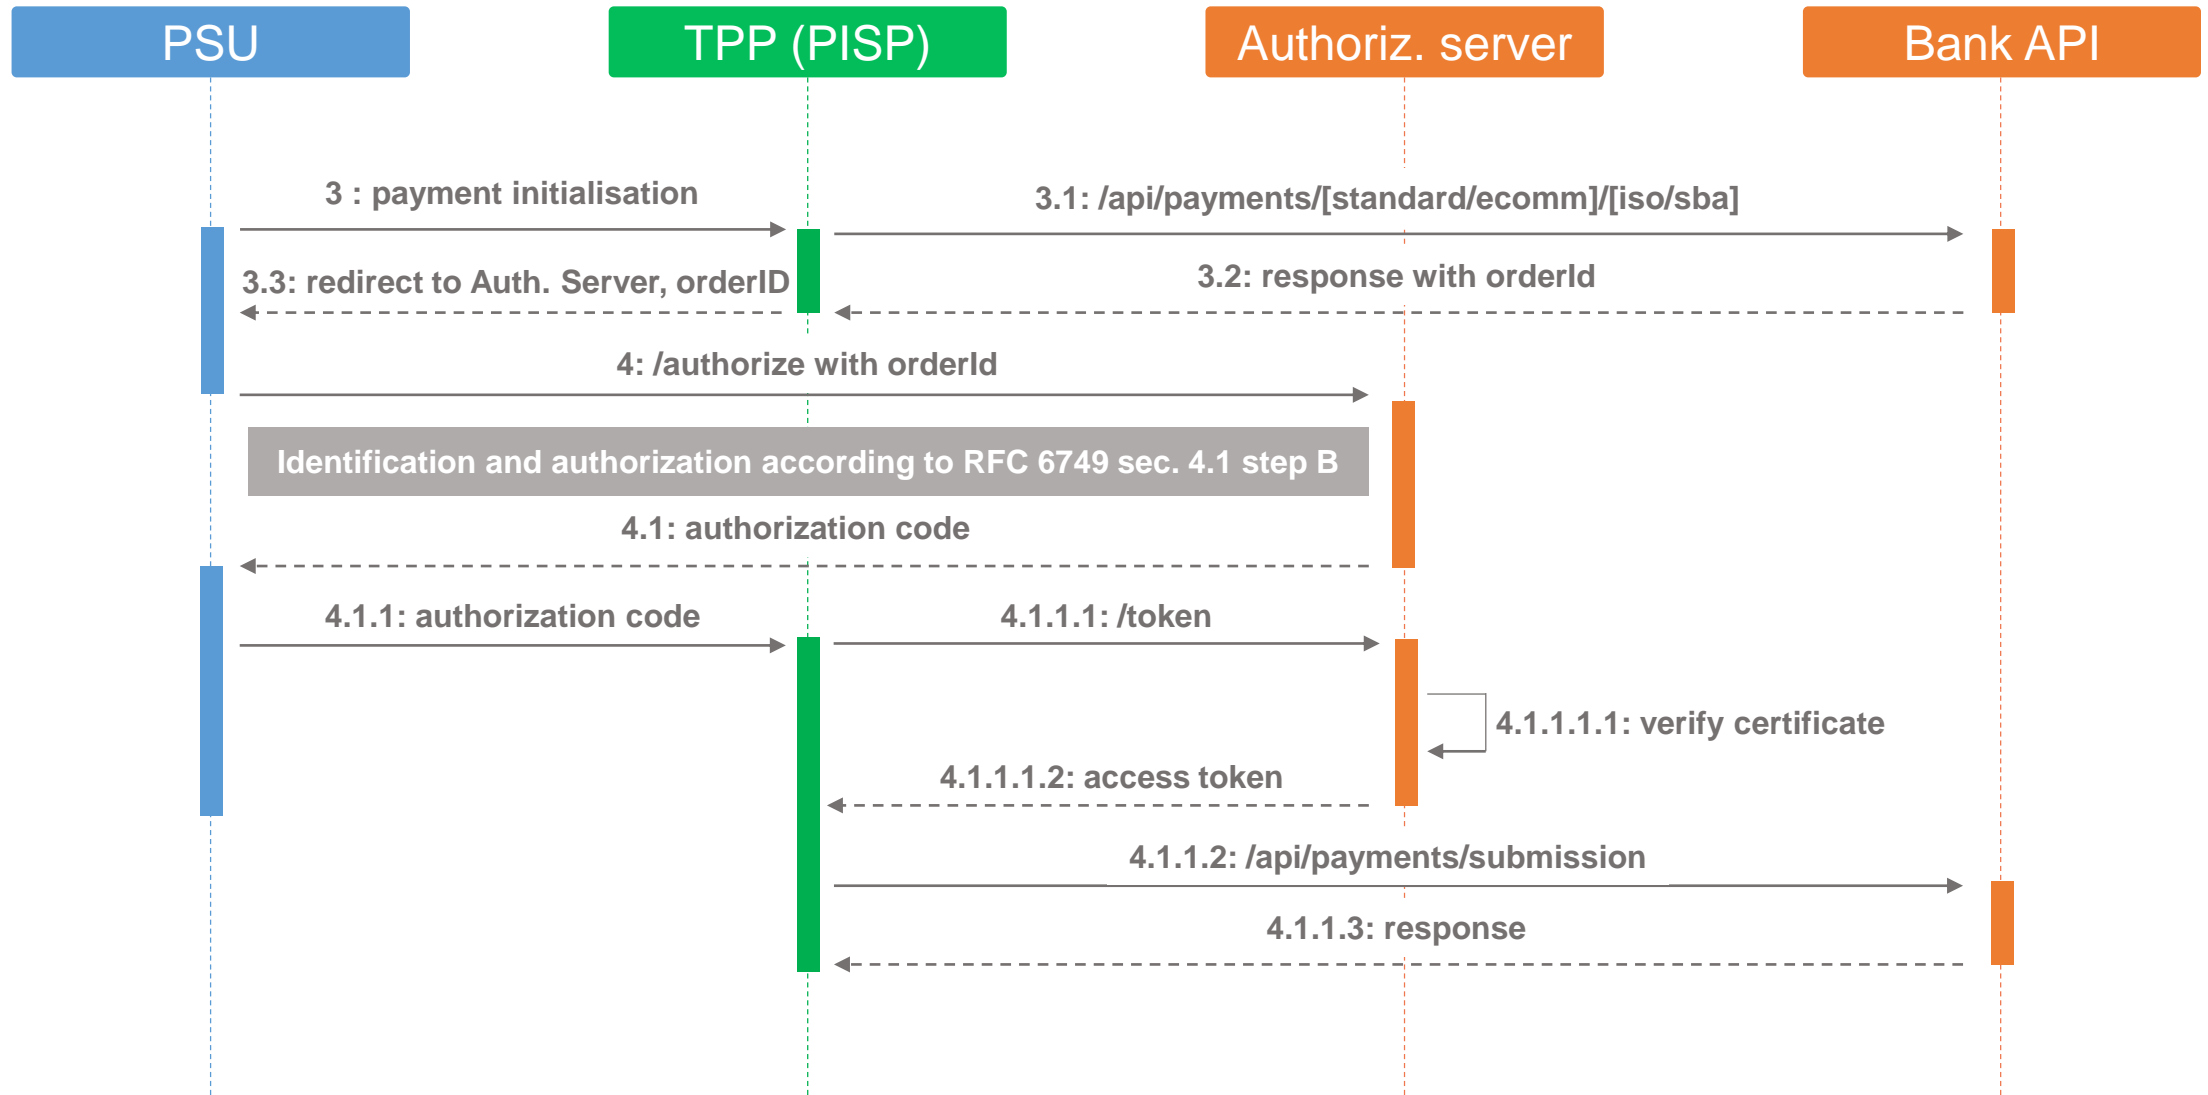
PSU

TPP (PISP)

Authoriz. server

Bank API

3 : payment initialisation

3.1: /api/payments/[standard/ecomm]/[iso/sba]

3.3: redirect to Auth. Server, orderID

3.2: response with orderId

4: /authorize with orderId

Identification and authorization according to RFC 6749 sec. 4.1 step B

4.1: authorization code

4.1.1: authorization code

4.1.1.1: /token

4.1.1.1.1: verify certificate

4.1.1.1.2: access token

4.1.1.2: /api/payments/submission

4.1.1.3: response